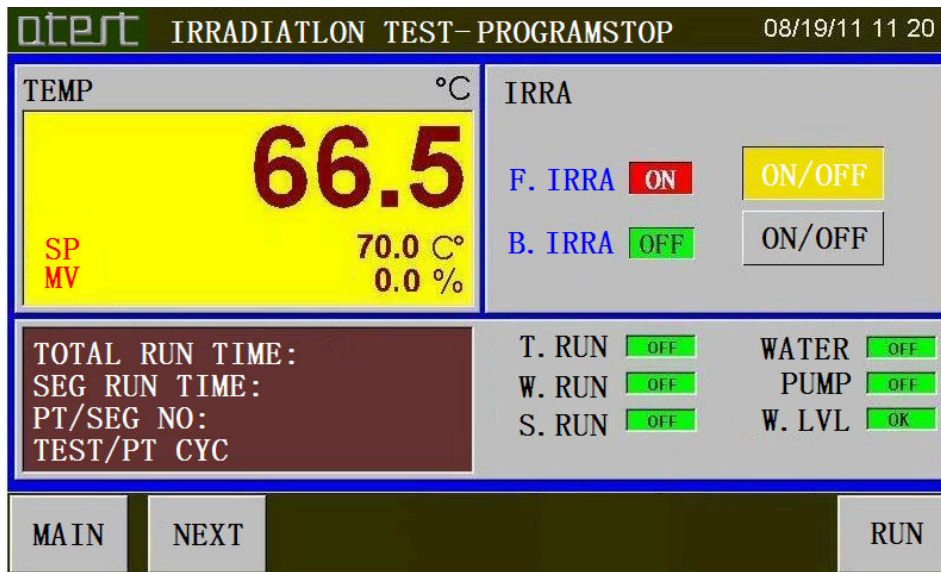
qtest IRRADIATLON TEST-PROGRAMSTOP 08/19/11 11 20

TEMP °C

66.5

SP 70.0 C°
MV 0.0 %

IRRA

F. IRRA ON
ON/OFF

B. IRRA OFF
ON/OFF

TOTAL RUN TIME:
SEG RUN TIME:
PT/SEG NO:
TEST/PT CYC

T. RUN OFF
W. RUN OFF
S. RUN OFF

WATER OFF
PUMP OFF
W. LVL OK

MAIN NEXT RUN